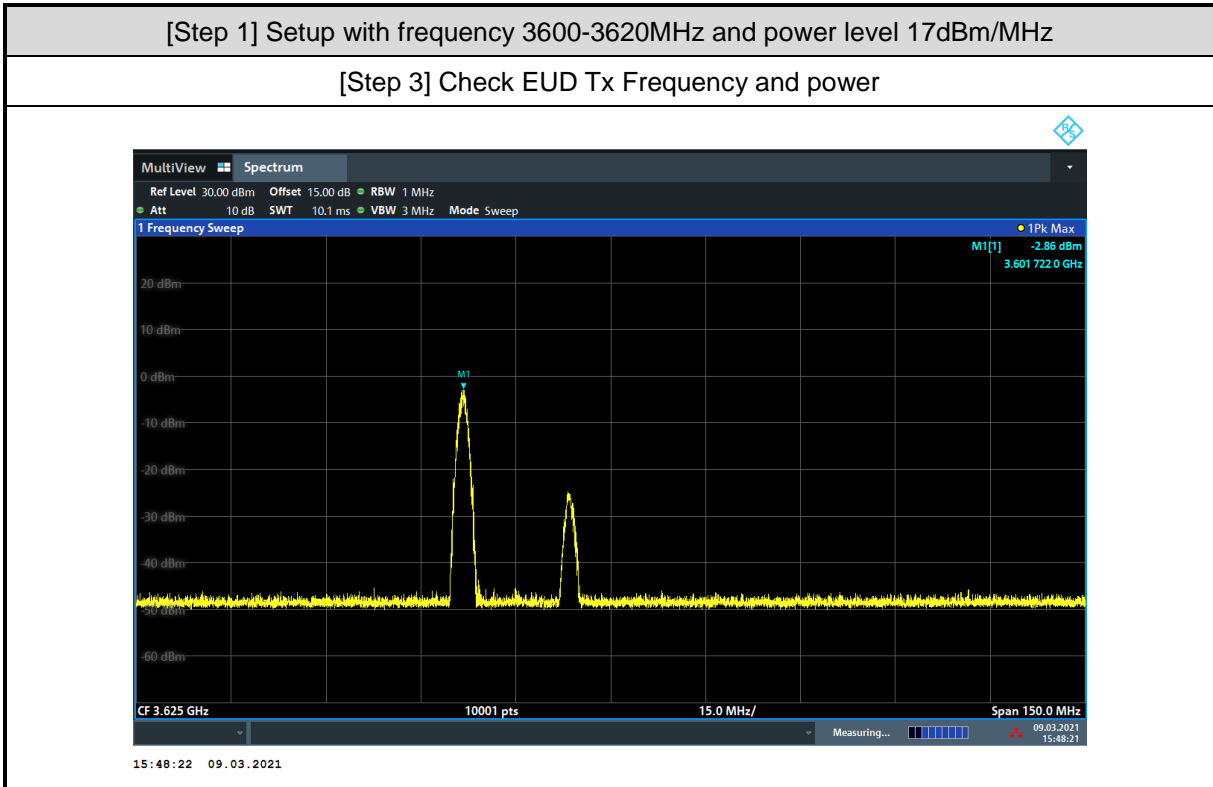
[Step 1] Setup with frequency 3600-3620MHz and power level 17dBm/MHz

[Step 3] Check EUD Tx Frequency and power

MultiView Spectrum

Ref Level 30.00 dBm Offset 15.00 dB RBW 1 MHz
Att 10 dB SWT 10.1 ms VBW 3 MHz Mode Sweep

1 Frequency Sweep
1Pk Max
M1[1] -2.86 dBm
3.601 722 0 GHz

20 dBm
10 dBm
0 dBm
-10 dBm
-20 dBm
-30 dBm
-40 dBm
-50 dBm
-60 dBm

M1

CF 3.625 GHz
10001 pts
15.0 MHz/
Span 150.0 MHz

Measuring...
09.03.2021
15:48:21

15:48:22 09.03.2021